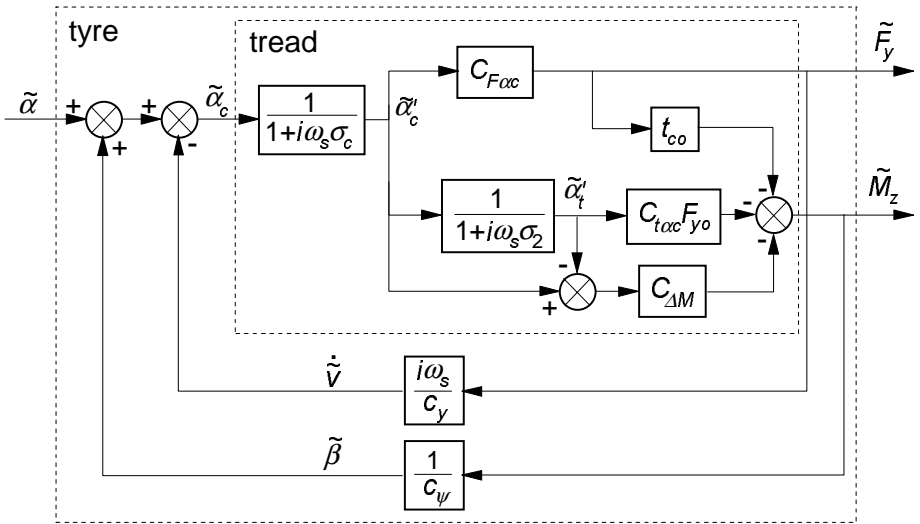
tyre

tread

$\tilde{\alpha}$

+

+

+

-

$\tilde{\alpha}_c$

$\frac{1}{1+i\omega_s\sigma_c}$

$\tilde{\alpha}_c'$

$C_{F\alpha c}$

$\tilde{F}_y$

$t_{co}$

-

$\frac{1}{1+i\omega_s\sigma_2}$

$\tilde{\alpha}_t'$

$C_{t\alpha c}F_{yo}$

-

-

$\tilde{M}_z$

-

+

$C_{\Delta M}$

$\dot{\tilde{v}}$

$\frac{i\omega_s}{c_y}$

$\tilde{\beta}$

$\frac{1}{c_\psi}$